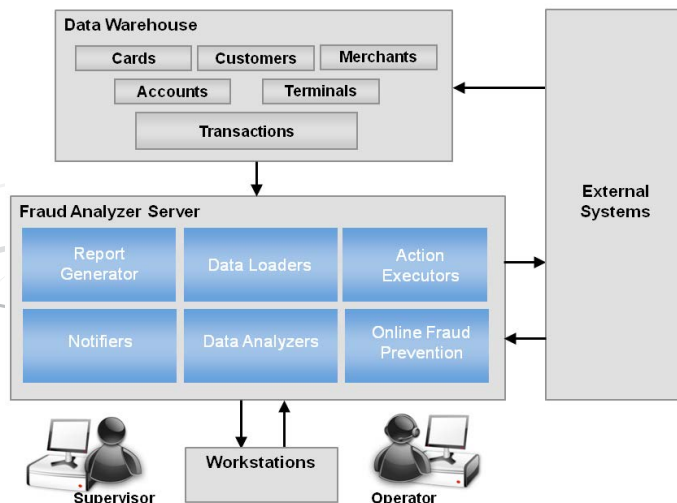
Data Warehouse

Cards

Customers

Merchants

Accounts

Terminals

Transactions

External Systems

Fraud Analyzer Server

Report Generator

Data Loaders

Action Executors

Notifiers

Data Analyzers

Online Fraud Prevention

Workstations

Supervisor

Operator